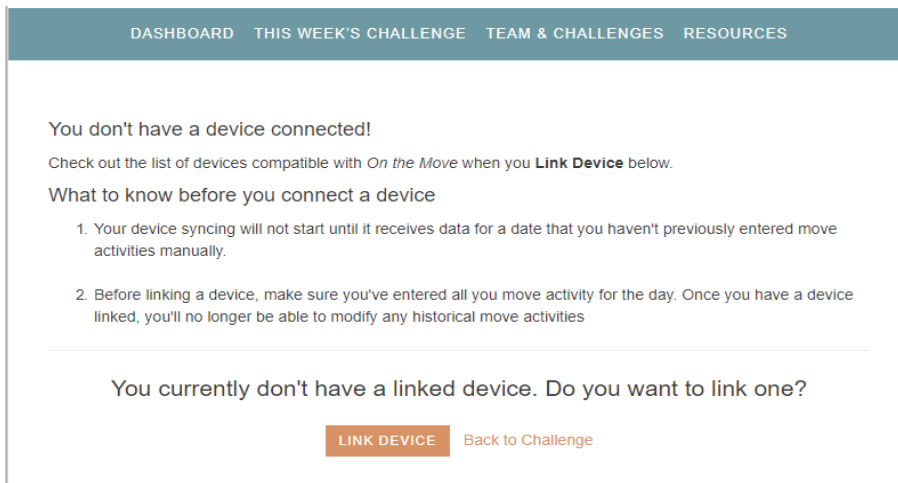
DASHBOARD THIS WEEK'S CHALLENGE TEAM & CHALLENGES RESOURCES

You don't have a device connected!

Check out the list of devices compatible with *On the Move* when you **Link Device** below.

What to know before you connect a device

1. Your device syncing will not start until it receives data for a date that you haven't previously entered move activities manually.

2. Before linking a device, make sure you've entered all you move activity for the day. Once you have a device linked, you'll no longer be able to modify any historical move activities

You currently don't have a linked device. Do you want to link one?

LINK DEVICE Back to Challenge